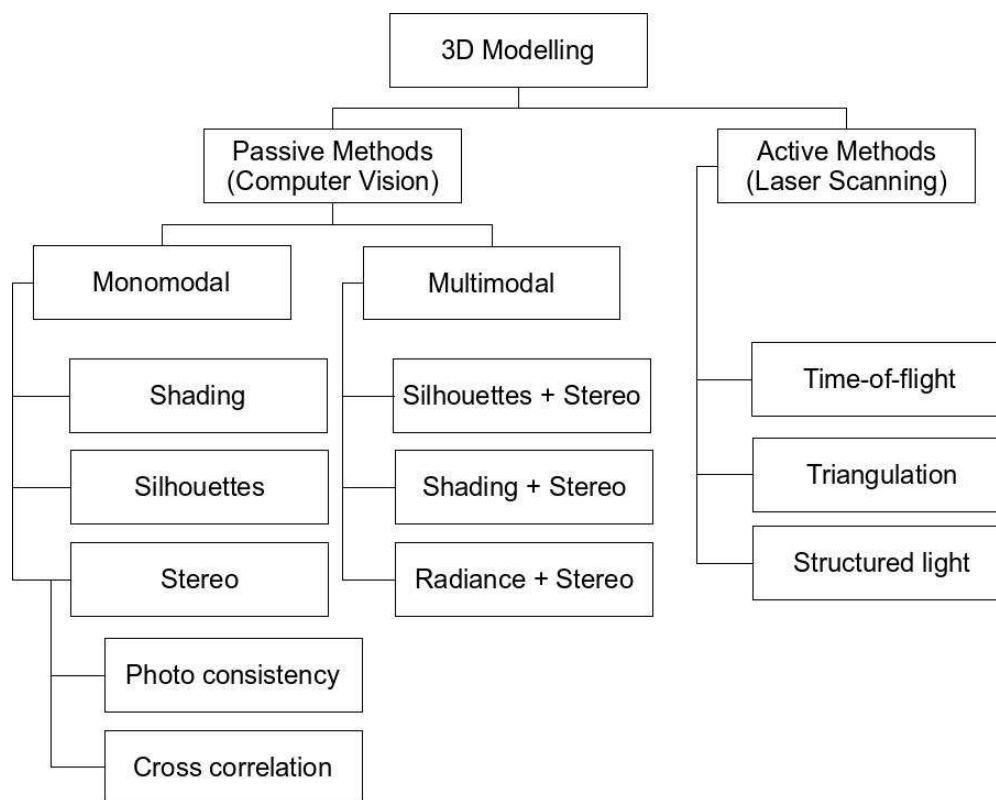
3D Modelling

Passive Methods
(Computer Vision)

Active Methods
(Laser Scanning)

Monomodal

Multimodal

Shading

Silhouettes

Stereo

Photo consistency

Cross correlation

Silhouettes + Stereo

Shading + Stereo

Radiance + Stereo

Time-of-flight

Triangulation

Structured light